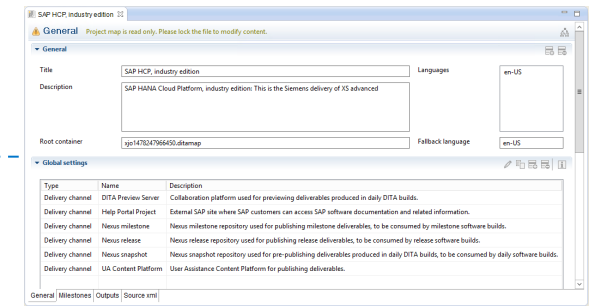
SAP HCP, industry edition

General Project map is read only. Please lock the file to modify content.

General

Title SAP HCP, industry edition

Description SAP HANA Cloud Platform, industry edition: This is the Siemens delivery of XS advanced

Languages en-US

Root container xjo1478247966450.ditamap

Fallback language en-US

Global settings

| Type | Name | Description |
|---|---|---|
| Delivery channel | DITA Preview Server | Collaboration platform used for previewing deliverables produced in daily DITA builds. |
| Delivery channel | Help Portal Project | External SAP site where SAP customers can access SAP software documentation and related information. |
| Delivery channel | Nexus milestone | Nexus milestone repository used for publishing milestone deliverables, to be consumed by milestone software builds. |
| Delivery channel | Nexus release | Nexus release repository used for publishing release deliverables, to be consumed by release software builds. |
| Delivery channel | Nexus snapshot | Nexus snapshot repository used for pre-publishing deliverables produced in daily DITA builds, to be consumed by daily software builds. |
| Delivery channel | UA Content Platform | User Assistance Content Platform for publishing deliverables. |

General Milestones Outputs Source xml